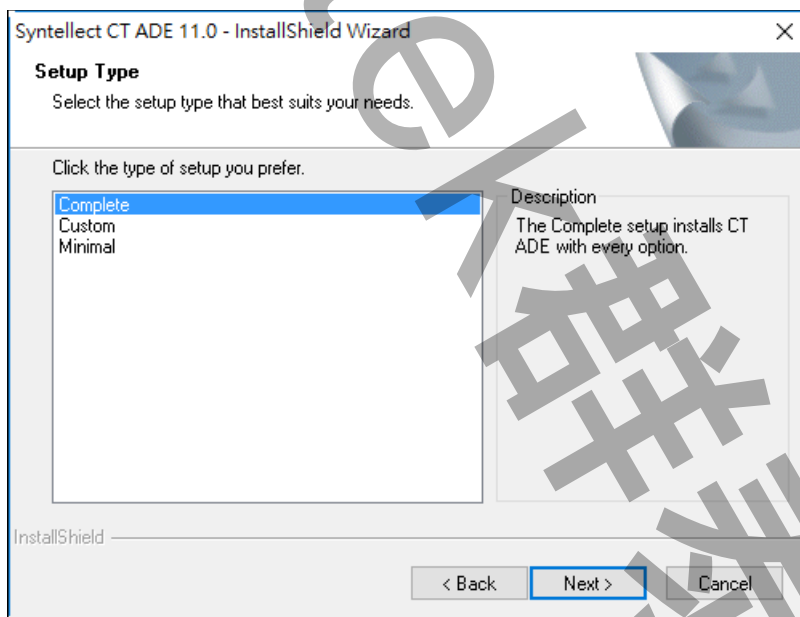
Syntellect CT ADE 11.0 - InstallShield Wizard

×

Setup Type

Select the setup type that best suits your needs.

Click the type of setup you prefer.

Complete
Custom
Minimal

Description

The Complete setup installs CT ADE with every option.

InstallShield

< Back

Next >

Cancel